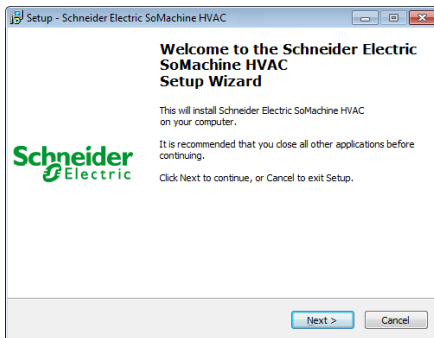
Setup - Schneider Electric SoMachine HVAC

Welcome to the Schneider Electric SoMachine HVAC Setup Wizard

This will install Schneider Electric SoMachine HVAC on your computer.

It is recommended that you close all other applications before continuing.

Click Next to continue, or Cancel to exit Setup.

Schneider Electric

Next >

Cancel